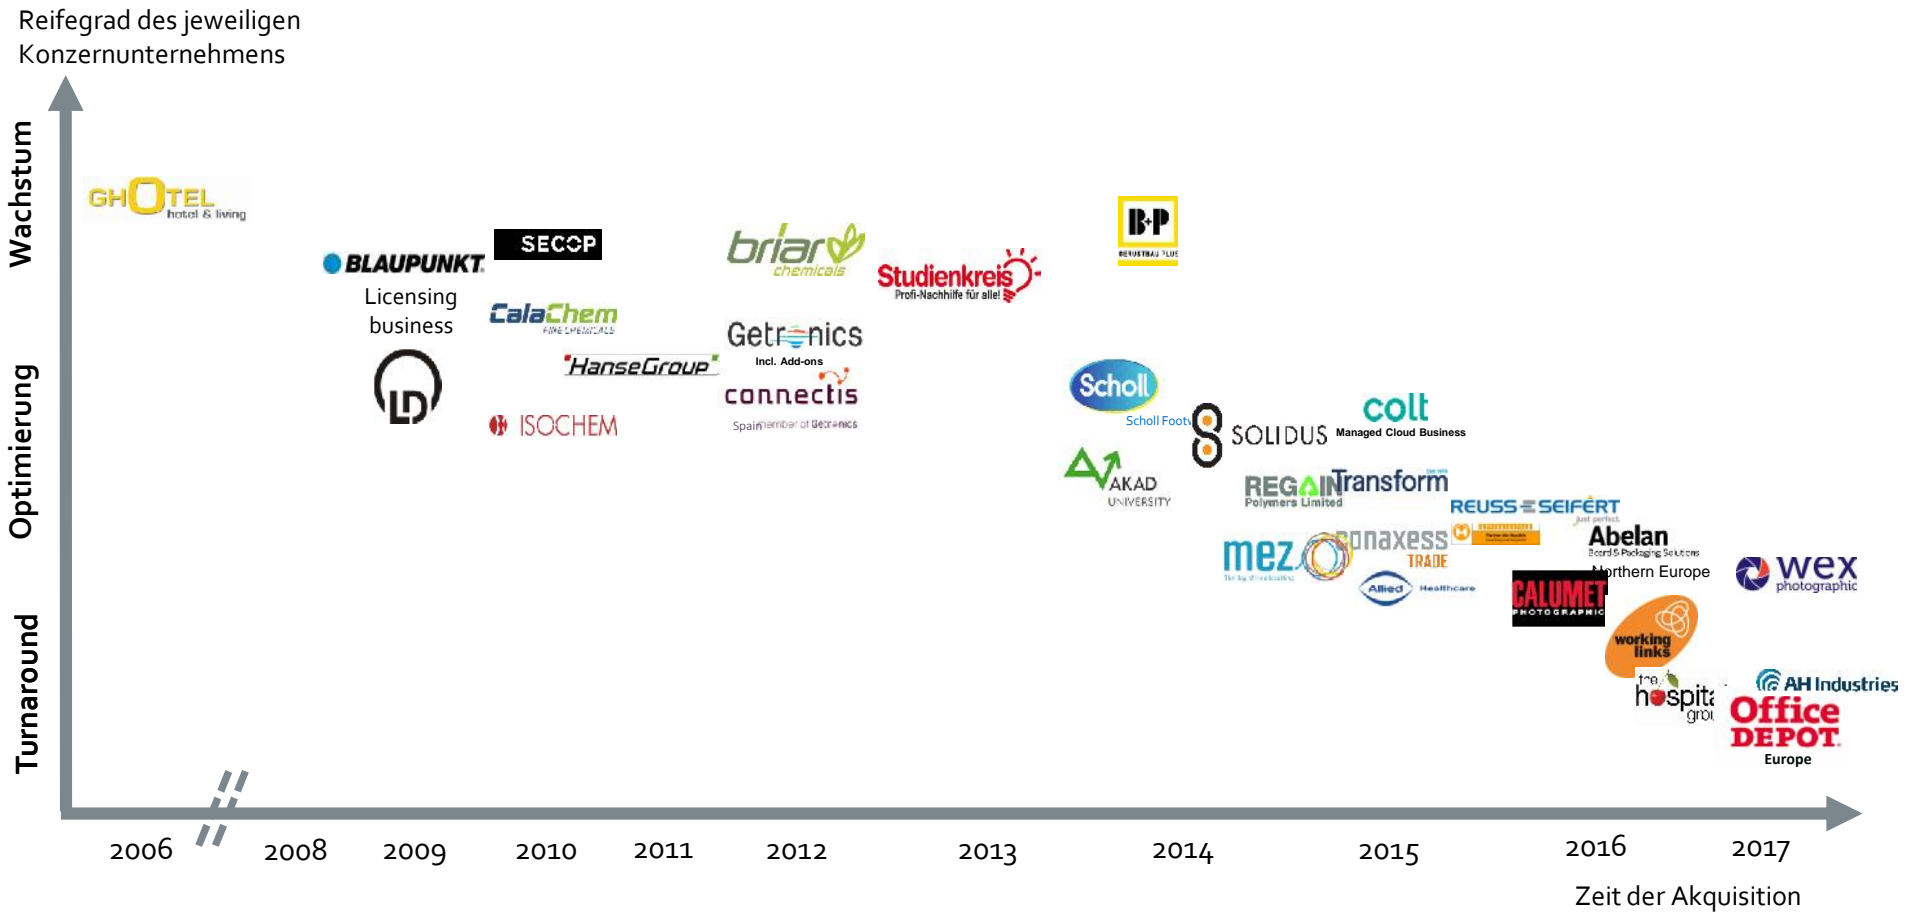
Reifegrad des jeweiligen Konzernunternehmens

Wachstum

Optimierung

Turnaround

GHOTEL hotel & living

BLAUPUNKT
Licensing business

SECOP

CalaChem FINE CHEMICALS

HanseGroup

ISOCHEM

briar chemicals

Getronics
Incl. Add-ons
connectis
Spain member of Getronics

Studienkreis
Profi-Nachhilfe für alle!

B+P
GERÜSTBAU PLUS

Scholl
Scholl Footwear

AKAD UNIVERSITY

SOLIDUS

colt
Managed Cloud Business

REGAIN Polymers Limited

Transform

REUSS SEIFERT

mez

onaxess TRADE

Allied Healthcare

Abelan
Board & Packaging Solutions
Northern Europe

CALUMET PHOTOGRAPHIC

wex photographic

working links

the hospital group

AH Industries

Office DEPOT
Europe

2006
2008
2009
2010
2011
2012
2013
2014
2015
2016
2017

Zeit der Akquisition